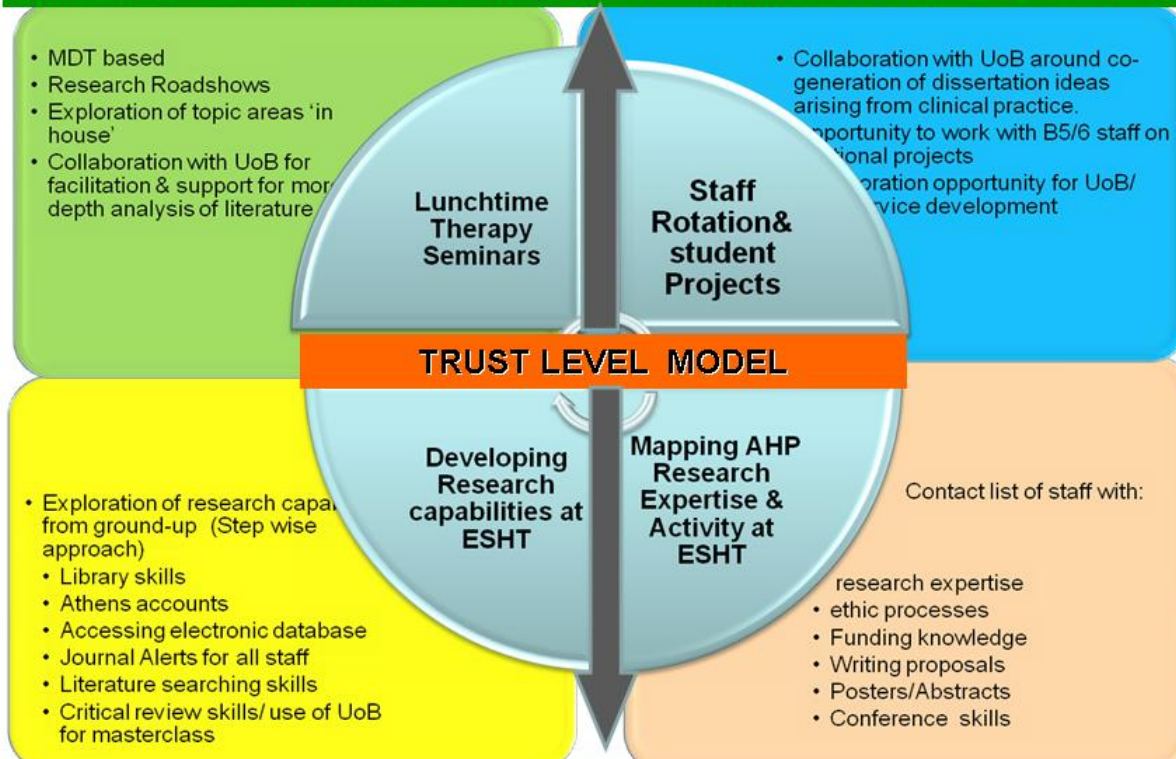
- MDT based
- Research Roadshows
- Exploration of topic areas 'in house'
- Collaboration with UoB for facilitation & support for mor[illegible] depth analysis of literature

- Collaboration with UoB around co-generation of dissertation ideas arising from clinical practice.
- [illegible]pportunity to work with B5/6 staff on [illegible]tional projects
- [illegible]oration opportunity for UoB/ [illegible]vice development

Lunchtime Therapy Seminars

Staff Rotation& student Projects

TRUST LEVEL MODEL

Developing Research capabilities at ESHT

Mapping AHP Research Expertise & Activity at ESHT

- Exploration of research capa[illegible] from ground-up (Step wise approach)
  - Library skills
  - Athens accounts
  - Accessing electronic database
  - Journal Alerts for all staff
  - Literature searching skills
  - Critical review skills/ use of UoB for masterclass

Contact list of staff with:

- research expertise
- ethic processes
- Funding knowledge
- Writing proposals
- Posters/Abstracts
- Conference skills